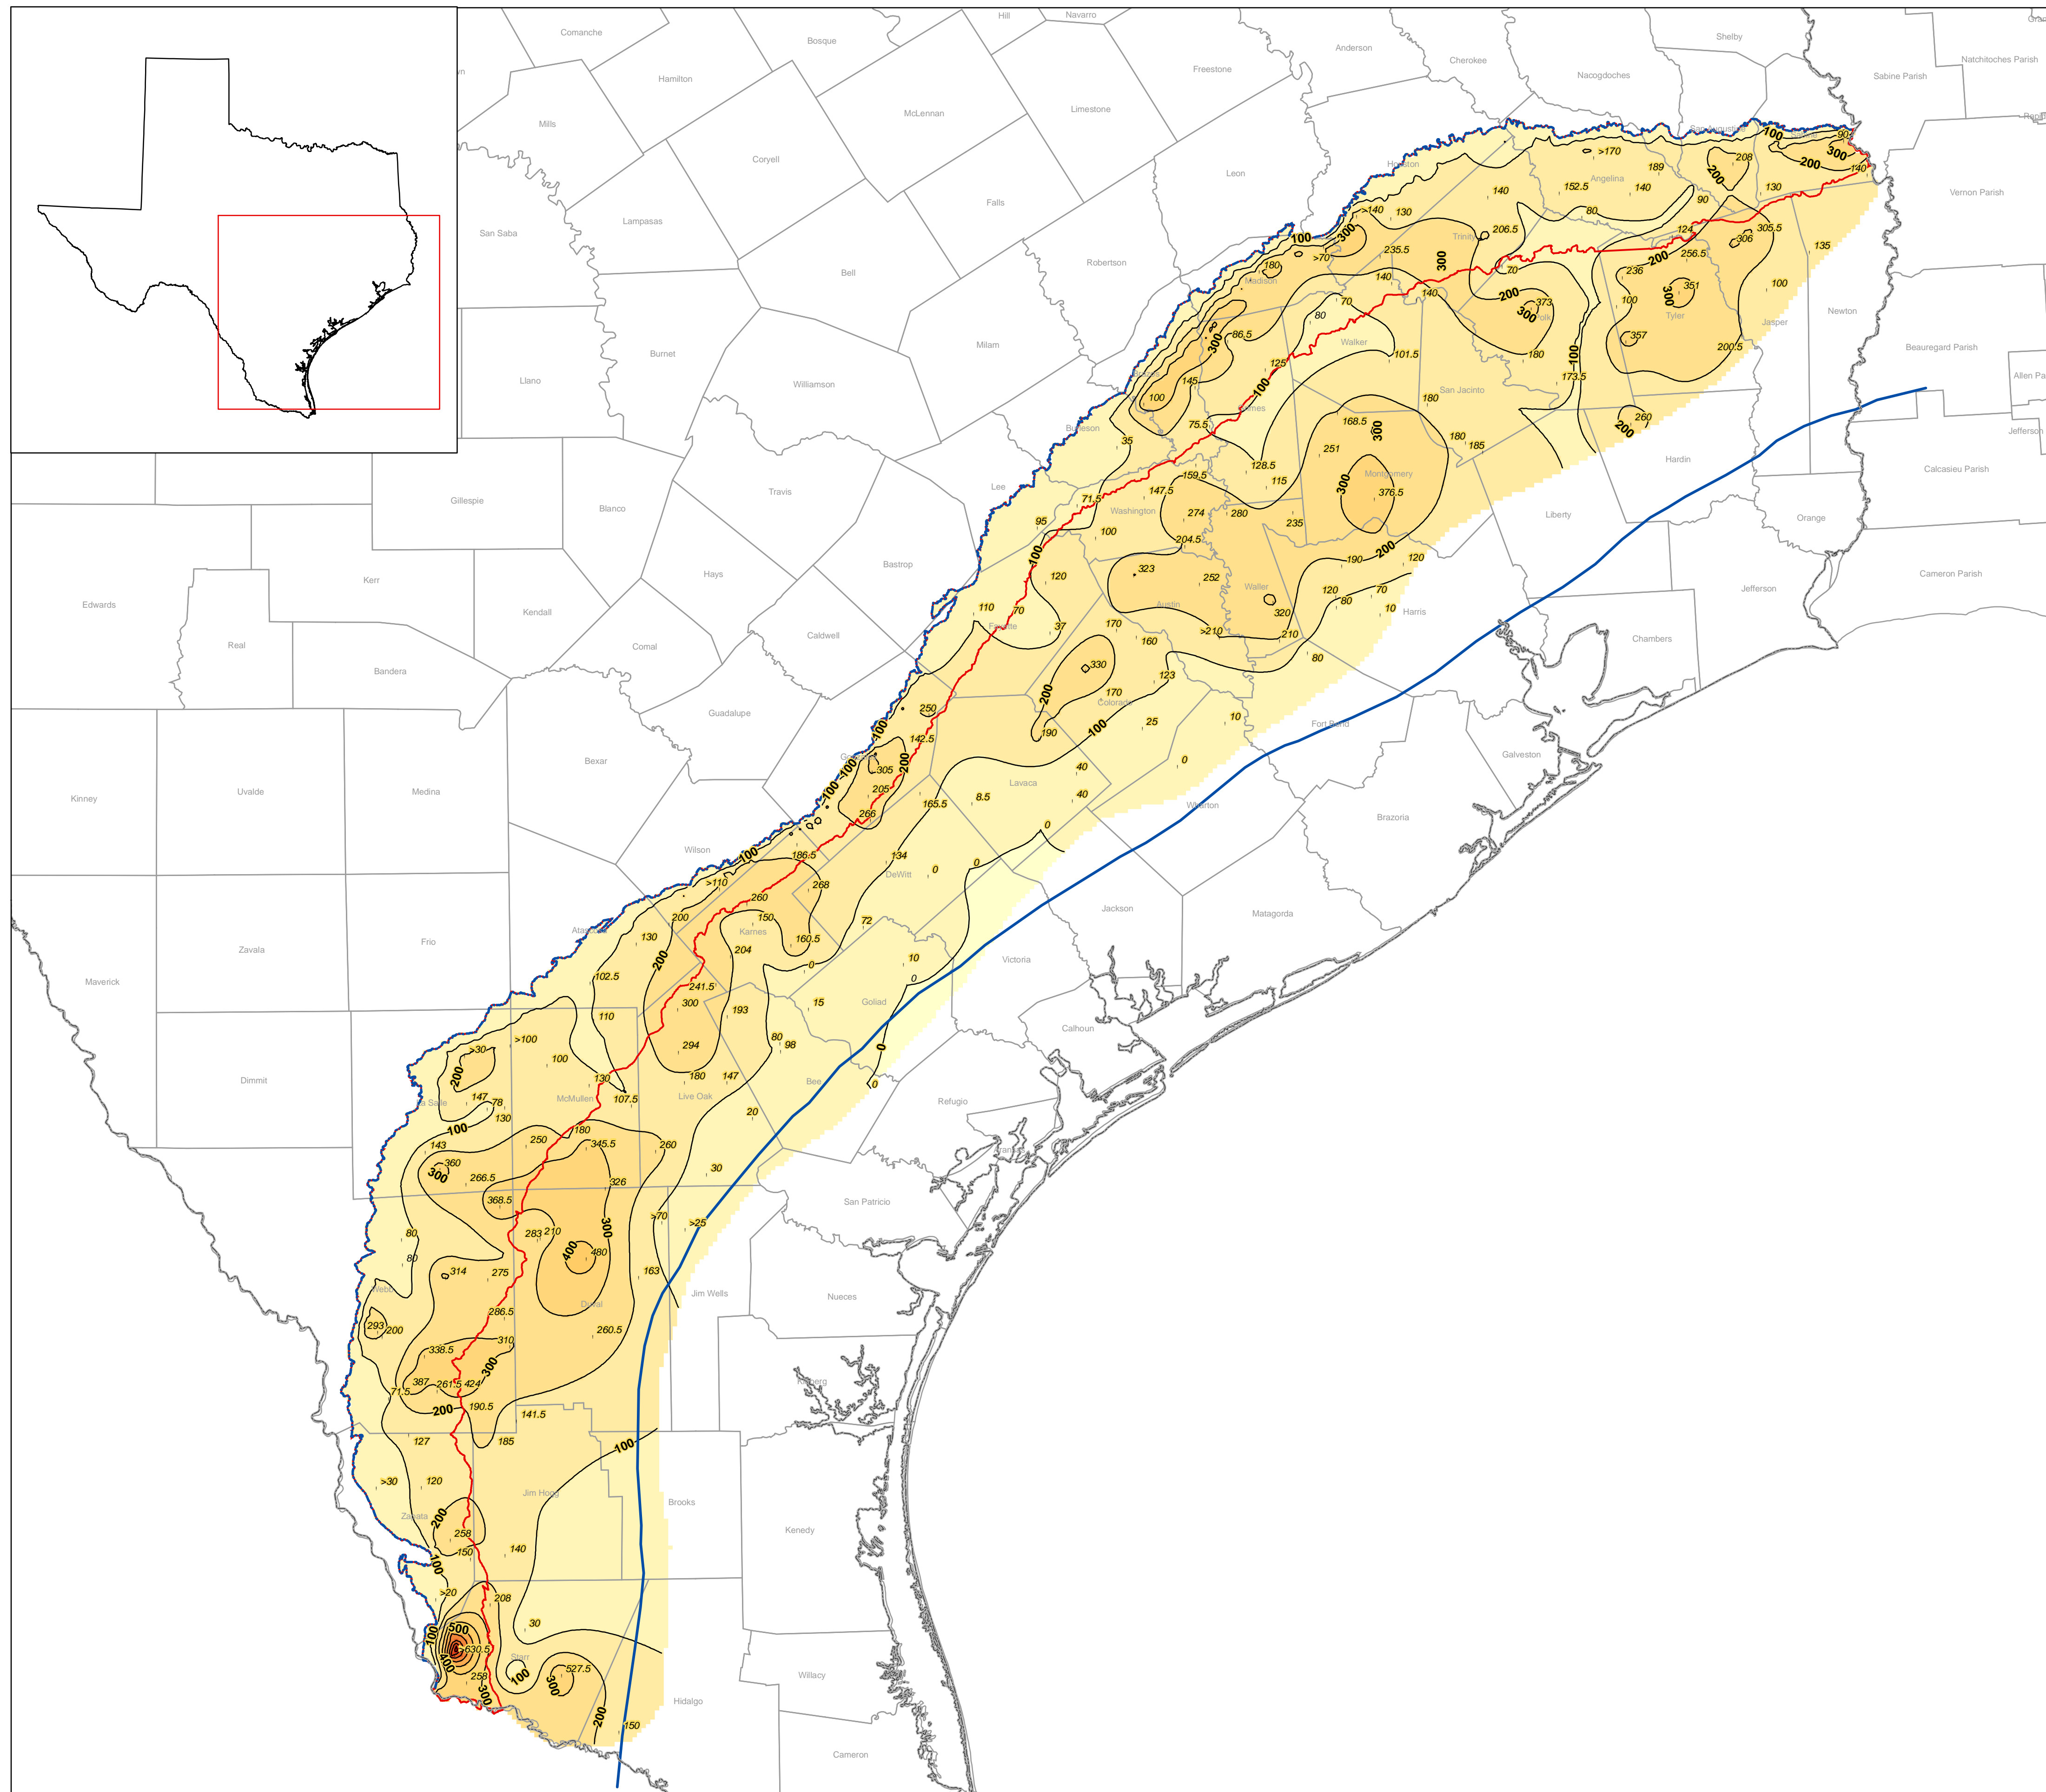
Comanche
Bosque
Hill
Navarro
Anderson
Cherokee
Shelby
Natchitoches Parish
Hamilton
Freestone
Nacogdoches
Sabine Parish
Mills
McLennan
Limestone
Coryell
Leon
Houston
Angelina
San Augustine
Lampasas
Falls
Trinity
Vernon Parish
San Saba
Robertson
Madison
Bell
Burnet
Milam
Walker
Tyler
Jasper
Newton
Beauregard Parish
Allen Pa
Llano
Williamson
San Jacinto
Polk
Grimes
Burleson
Hardin
Jefferson
Calcasieu Parish
Travis
Lee
Montgomery
Gillespie
Blanco
Washington
Liberty
Orange
Hays
Bastrop
Kerr
Edwards
Kendall
Waller
Austin
Harris
Jefferson
Cameron Parish
Real
Comal
Caldwell
Fayette
Chambers
Bandera
Guadalupe
Colorado
Fort Bend
Galveston
Bexar
Gonzales
Lavaca
Kinney
Uvalde
Medina
Wharton
Brazoria
Wilson
DeWitt
Jackson
Matagorda
Zavala
Frio
Atascosa
Karnes
Maverick
Victoria
Goliad
Calhoun
Dimmit
La Salle
McMullen
Live Oak
Bee
Refugio
Aransas
San Patricio
Webb
Duval
Jim Wells
Nueces
Kleberg
Zapata
Jim Hogg
Brooks
Kenedy
Starr
Willacy
Hidalgo
Cameron
100
200
300
400
500
>170
189
208
90
300
140
152.5
140
130
>140
130
206.5
80
124
305.5
306
135
235.5
>70
180
140
70
236
256.5
351
100
373
100
357
200.5
173.5
86.5
80
101.5
125
145
100
75.5
180
260
185
168.5
251
128.5
115
376.5
35
147.5
159.5
71.5
95
274
280
235
204.5
190
120
323
252
120
70
10
80
110
70
37
170
160
>210
320
210
80
330
170
123
25
10
250
190
142.5
40
0
305
205
165.5
8.5
40
266
0
186.5
134
0
0
>110
268
260
150
200
130
72
160.5
204
0
10
102.5
241.5
0
300
193
15
110
80
98
>100
>30
100
294
180
147
130
107.5
20
147
78
130
143
250
180
345.5
260
360
266.5
30
326
368.5
80
283
210
>70
>25
80
480
314
275
163
286.5
293
200
260.5
338.5
310
387
261.5
424
71.5
190.5
141.5
127
185
>30
120
258
150
140
>20
208
30
630.5
258
527.5
150